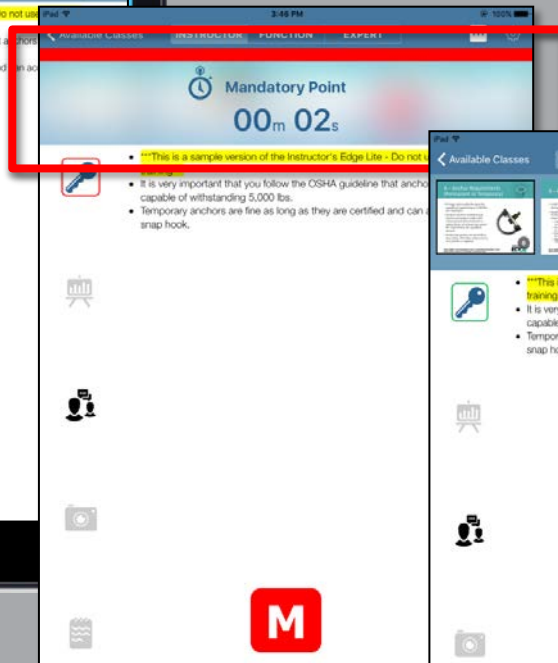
o not use

anchors

an ac

iPad

3:46 PM

100%

Available Classes

INSTRUCTOR

FUNCTION

EXPERT

Mandatory Point

00m 02s

***This is a sample version of the Instructor's Edge Lite - Do not u training.

It is very important that you follow the OSHA guideline that ancho capable of withstanding 5,000 lbs.

Temporary anchors are fine as long as they are certified and can a snap hook.

M

iPad

Available Classes

***This training

It is ver capable

Tempor snap ho